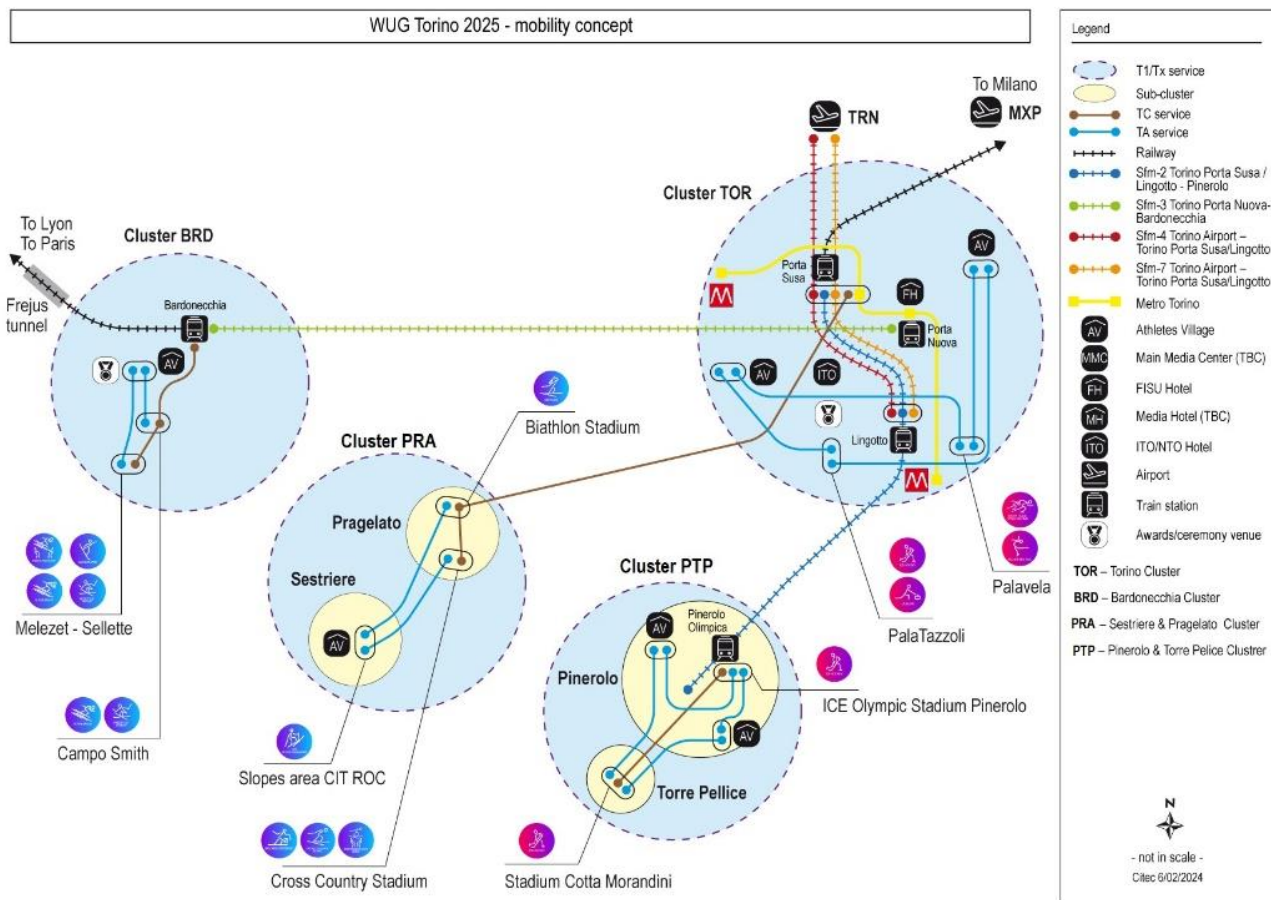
WUG Torino 2025 - mobility concept

To Milano
MXP
TRN

To Lyon
To Paris

Frejus tunnel

Cluster BRD
Bardonecchia
AV

Cluster TOR
Porta Susa
FH
Porta Nuova
AV
AV
ITO
Lingotto

Cluster PRA
Pragelato
Sestriere
AV

Biathlon Stadium

Melezet - Sellette

Campo Smith

Slopes area CIT ROC

Cross Country Stadium

Cluster PTP
Pinerolo Olimpica
AV
Pinerolo
AV
Torre Pellice

ICE Olympic Stadium Pinerolo

Stadium Cotta Morandini

PalaTazzoli

Palavela

Legend
T1/Tx service
Sub-cluster
TC service
TA service
Railway
Sfm-2 Torino Porta Susa / Lingotto - Pinerolo
Sfm-3 Torino Porta Nuova-Bardonecchia
Sfm-4 Torino Airport – Torino Porta Susa/Lingotto
Sfm-7 Torino Airport – Torino Porta Susa/Lingotto
Metro Torino
AV Athletes Village
MMC Main Media Center (TBC)
FH FISU Hotel
MH Media Hotel (TBC)
ITO ITO/NTO Hotel
Airport
Train station
Awards/ceremony venue

TOR – Torino Cluster
BRD – Bardonecchia Cluster
PRA – Sestriere & Pragelato Cluster
PTP – Pinerolo & Torre Pelice Clustrer

N
- not in scale -
Citec 6/02/2024